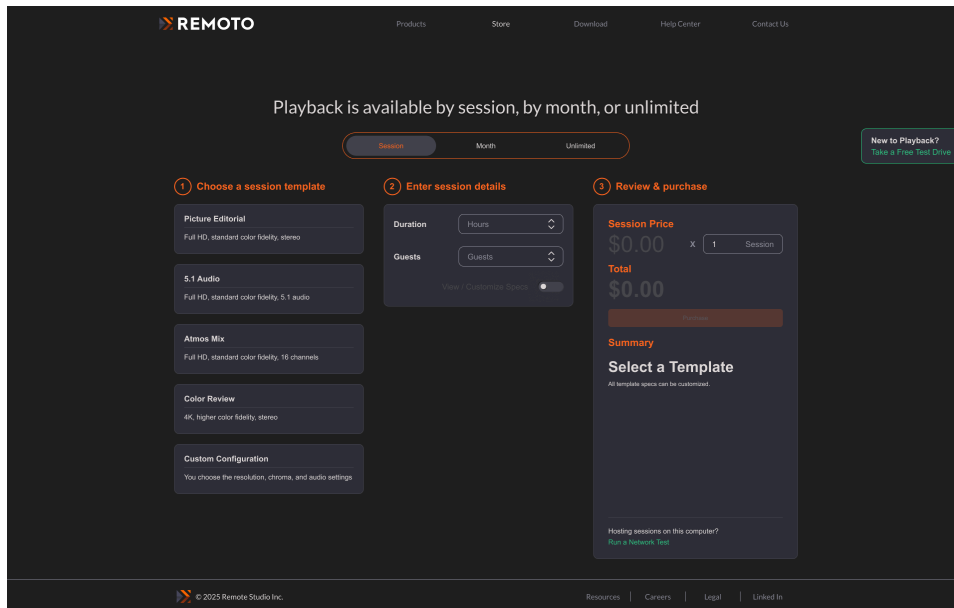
REMOTO

Products Store Download Help Center Contact Us

Playback is available by session, by month, or unlimited

Session Month Unlimited

New to Playback?
Take a Free Test Drive

1 Choose a session template

Picture Editorial
Full HD, standard color fidelity, stereo

5.1 Audio
Full HD, standard color fidelity, 5.1 audio

Atmos Mix
Full HD, standard color fidelity, 16 channels

Color Review
4K, higher color fidelity, stereo

Custom Configuration
You choose the resolution, chroma, and audio settings

2 Enter session details

Duration Hours

Guests Guests

View / Customize Specs

3 Review & purchase

Session Price
$0.00 x 1 Session

Total
$0.00

Purchase

Summary

Select a Template
All template specs can be customized.

Hosting sessions on this computer?
Run a Network Test

© 2025 Remote Studio Inc.

Resources | Careers | Legal | Linked In